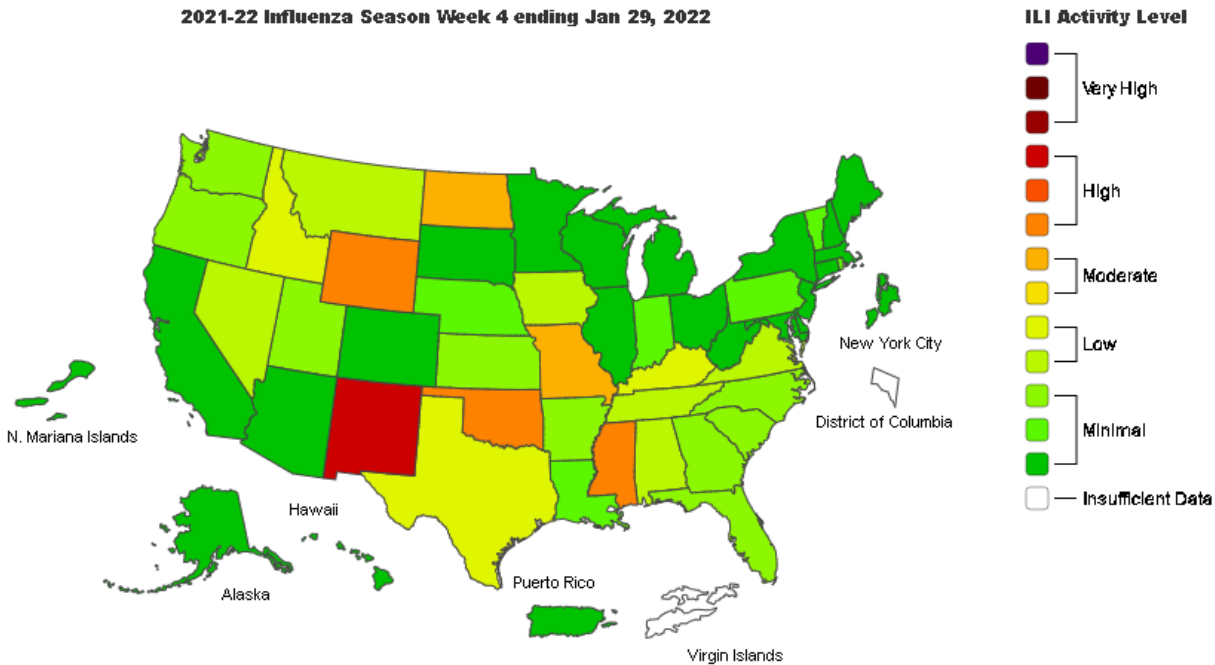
2021-22 Influenza Season Week 4 ending Jan 29, 2022

ILI Activity Level

Very High

High

Moderate

Low

Minimal

Insufficient Data

New York City

District of Columbia

N. Mariana Islands

Hawaii

Alaska

Puerto Rico

Virgin Islands